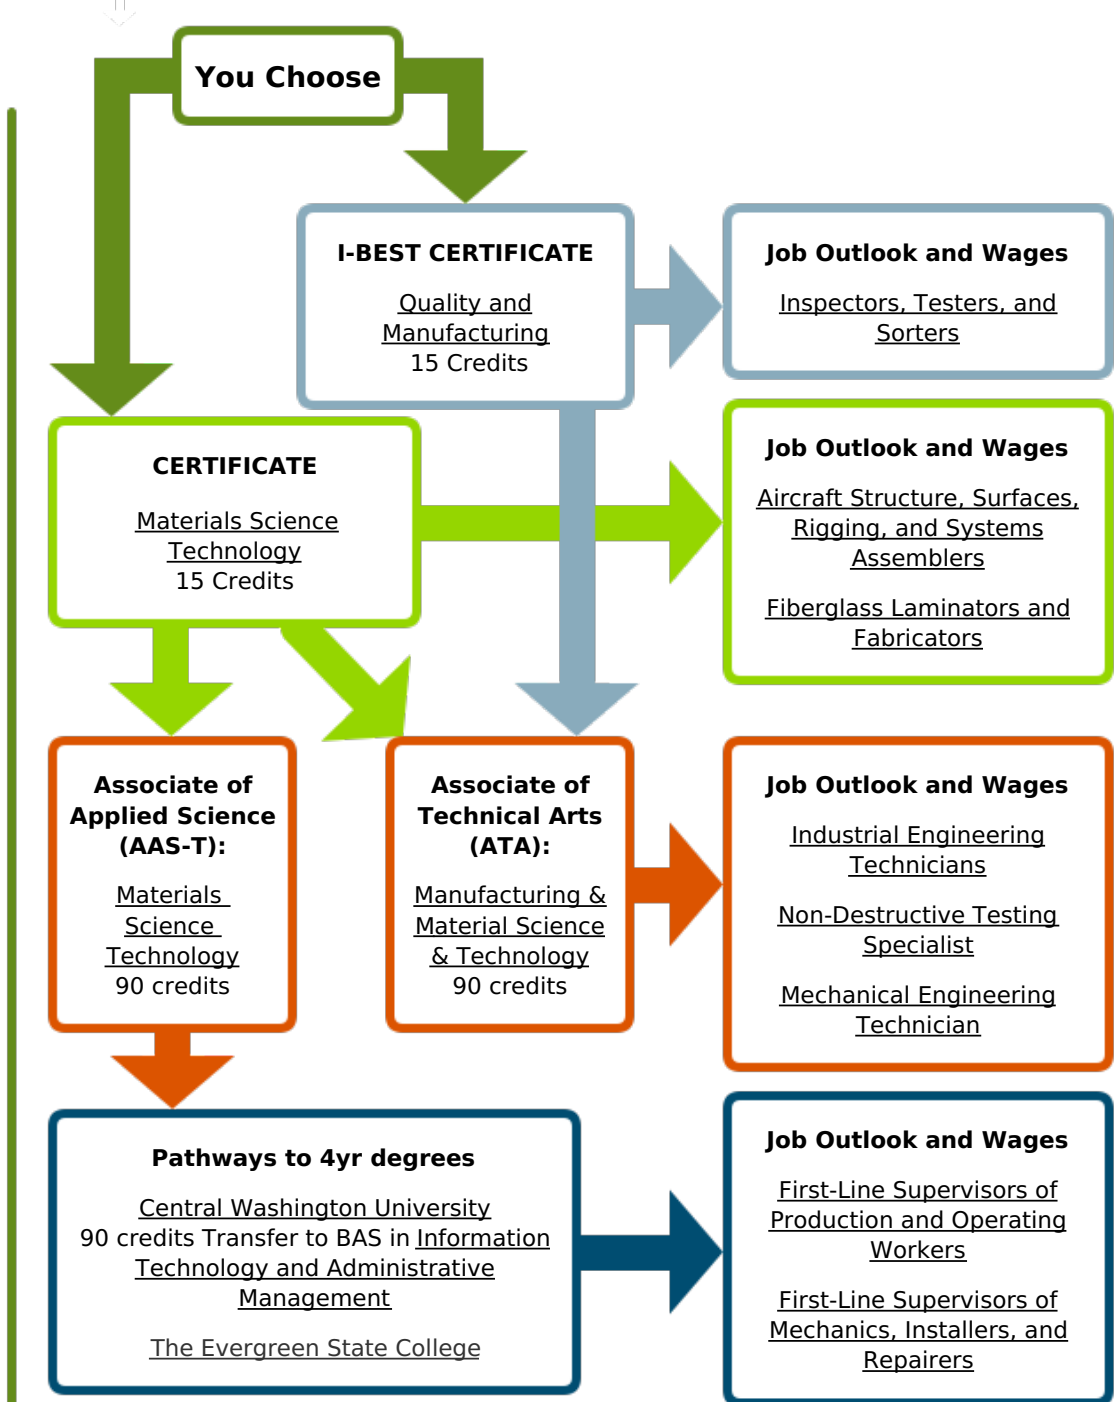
You Choose

I-BEST CERTIFICATE

Quality and Manufacturing
15 Credits

Job Outlook and Wages

Inspectors, Testers, and Sorters

CERTIFICATE

Materials Science Technology
15 Credits

Job Outlook and Wages

Aircraft Structure, Surfaces, Rigging, and Systems Assemblers

Fiberglass Laminators and Fabricators

Associate of Applied Science (AAS-T):

Materials Science Technology
90 credits

Associate of Technical Arts (ATA):

Manufacturing & Material Science & Technology
90 credits

Job Outlook and Wages

Industrial Engineering Technicians

Non-Destructive Testing Specialist

Mechanical Engineering Technician

Pathways to 4yr degrees

Central Washington University
90 credits Transfer to BAS in Information Technology and Administrative Management

The Evergreen State College

Job Outlook and Wages

First-Line Supervisors of Production and Operating Workers

First-Line Supervisors of Mechanics, Installers, and Repairers